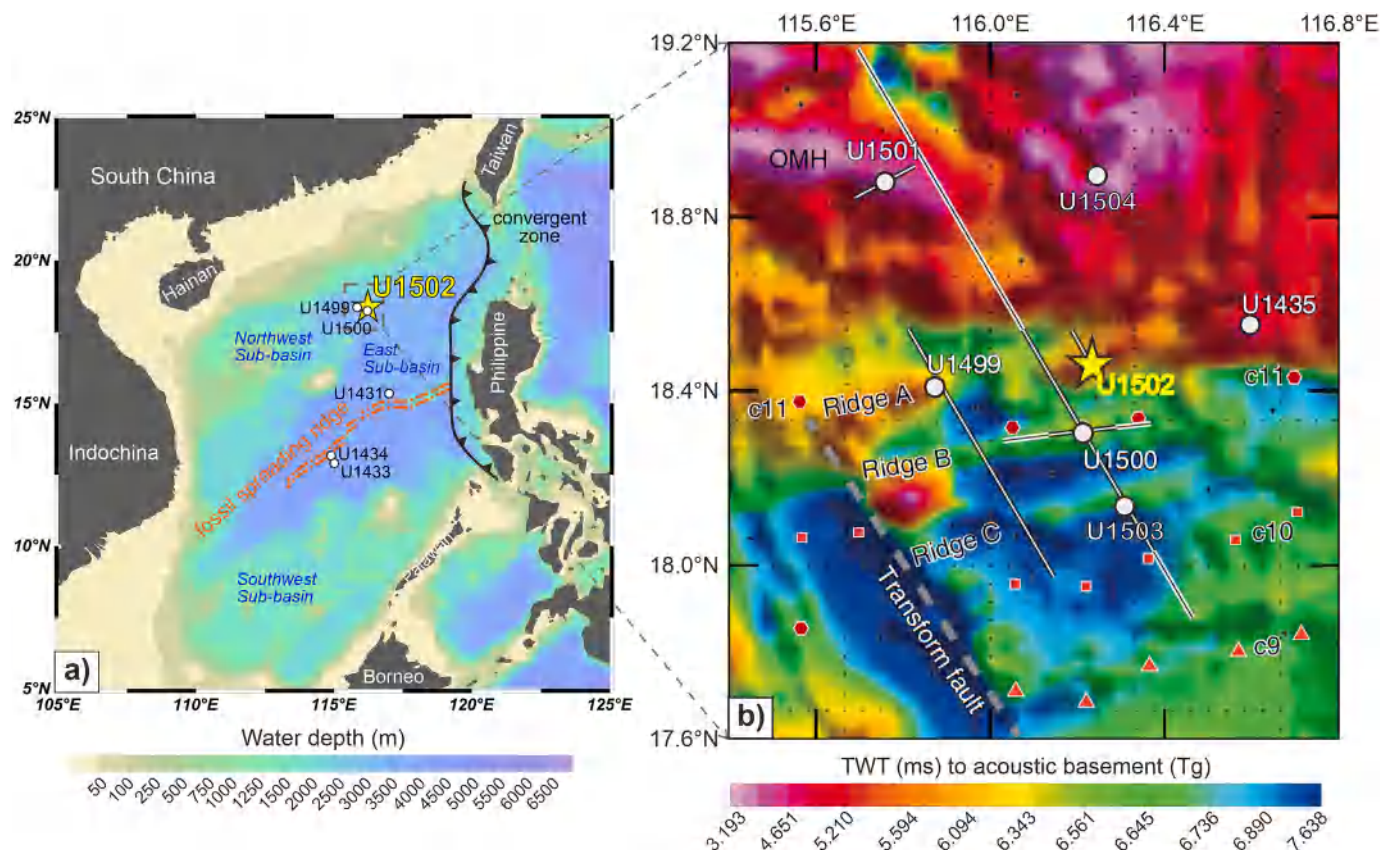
25°N
20°N
15°N
10°N
5°N
105°E 110°E 115°E 120°E 125°E
South China
Taiwan
convergent zone
Hainan
U1499
U1502
U1500
Northwest Sub-basin
East Sub-basin
U1431
Philippine
Indochina
fossil spreading ridge
U1434
U1433
Southwest Sub-basin
Borneo
a)
Water depth (m)
50 100 250 500 750 1000 1250 1500 2000 2500 3000 3500 4000 4500 5000 5500 6000 6500

115.6°E 116.0°E 116.4°E 116.8°E
19.2°N
18.8°N
18.4°N
18.0°N
17.6°N
OMH
U1501
U1504
U1435
U1499
U1502
c11
c11
Ridge A
U1500
Ridge B
U1503
Ridge C
c10
Transform fault
c9
b)
TWT (ms) to acoustic basement (Tg)
3.193 4.651 5.210 5.594 6.094 6.343 6.561 6.645 6.736 6.890 7.638